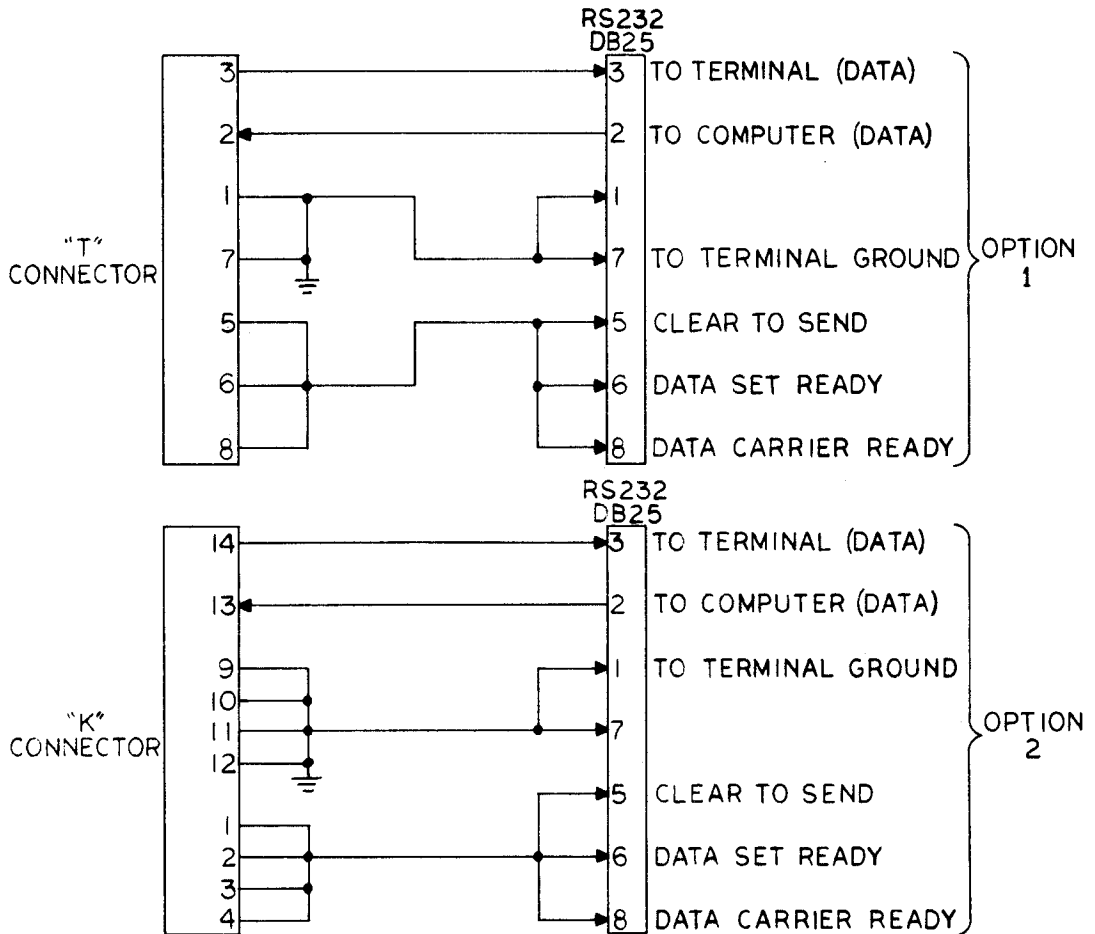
RS232
DB25

"T"
CONNECTOR

3
2
1
7
5
6
8

3 TO TERMINAL (DATA)
2 TO COMPUTER (DATA)
1
7 TO TERMINAL GROUND
5 CLEAR TO SEND
6 DATA SET READY
8 DATA CARRIER READY

OPTION
1

RS232
DB25

"K"
CONNECTOR

14
13
9
10
11
12
1
2
3
4

3 TO TERMINAL (DATA)
2 TO COMPUTER (DATA)
1 TO TERMINAL GROUND
7
5 CLEAR TO SEND
6 DATA SET READY
8 DATA CARRIER READY

OPTION
2